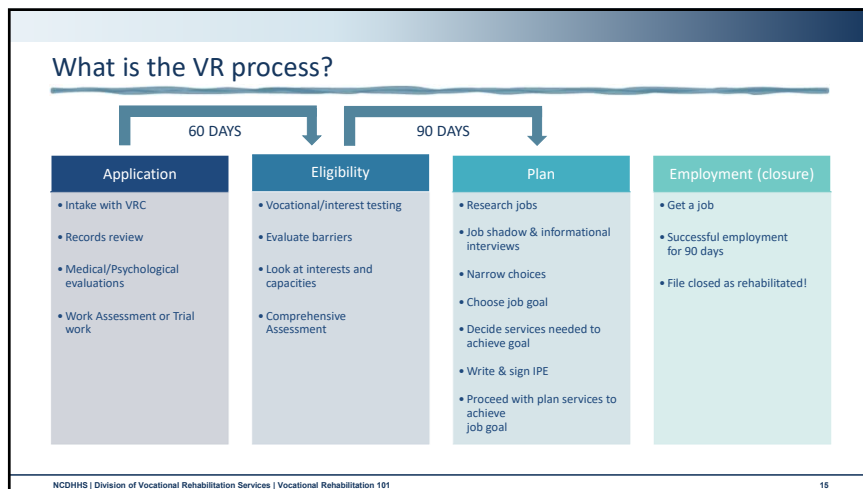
What is the VR process?

60 DAYS

90 DAYS

Application
• Intake with VRC
• Records review
• Medical/Psychological evaluations
• Work Assessment or Trial work

Eligibility
• Vocational/interest testing
• Evaluate barriers
• Look at interests and capacities
• Comprehensive Assessment

Plan
• Research jobs
• Job shadow & informational interviews
• Narrow choices
• Choose job goal
• Decide services needed to achieve goal
• Write & sign IPE
• Proceed with plan services to achieve job goal

Employment (closure)
• Get a job
• Successful employment for 90 days
• File closed as rehabilitated!

NCDHHS | Division of Vocational Rehabilitation Services | Vocational Rehabilitation 101

15